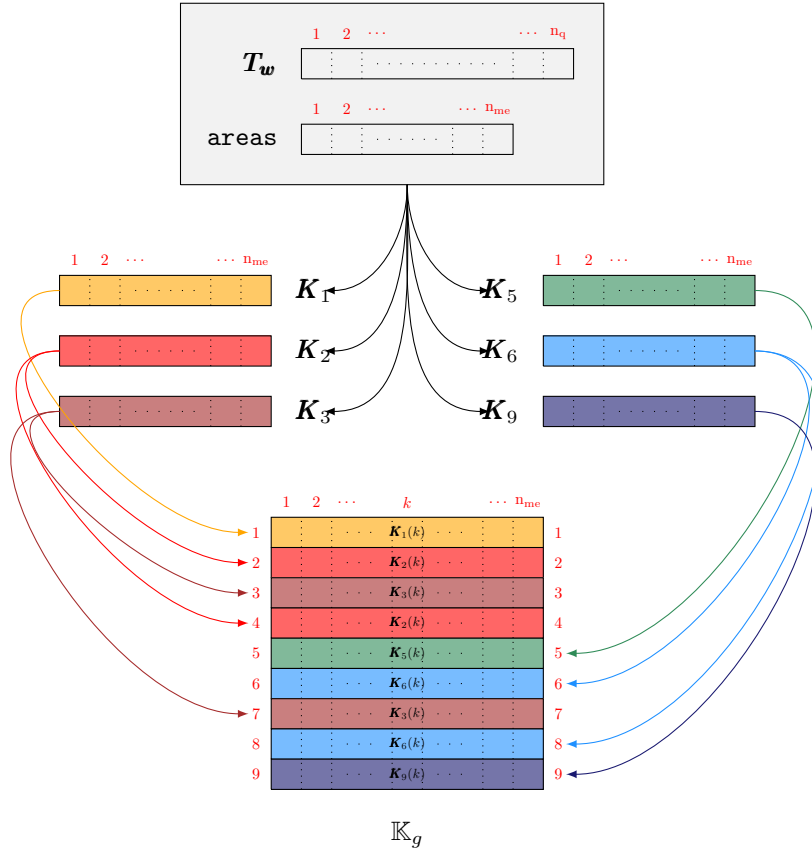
$T_w$ 1 2 $\cdots$ $\cdots$ $n_q$

areas 1 2 $\cdots$ $\cdots$ $n_{me}$

1 2 $\cdots$ $\cdots$ $n_{me}$

$K_1$

$K_2$

$K_3$

$K_5$

$K_6$

$K_9$

1 2 $\cdots$ $\cdots$ $n_{me}$

1 2 $\cdots$ $k$ $\cdots$ $n_{me}$

| | | |
|---|---|---|
| 1 | $\cdots$ $K_1(k)$ $\cdots$ | 1 |
| 2 | $\cdots$ $K_2(k)$ $\cdots$ | 2 |
| 3 | $\cdots$ $K_3(k)$ $\cdots$ | 3 |
| 4 | $\cdots$ $K_2(k)$ $\cdots$ | 4 |
| 5 | $\cdots$ $K_5(k)$ $\cdots$ | 5 |
| 6 | $\cdots$ $K_6(k)$ $\cdots$ | 6 |
| 7 | $\cdots$ $K_3(k)$ $\cdots$ | 7 |
| 8 | $\cdots$ $K_6(k)$ $\cdots$ | 8 |
| 9 | $\cdots$ $K_9(k)$ $\cdots$ | 9 |

$\mathbb{K}_g$